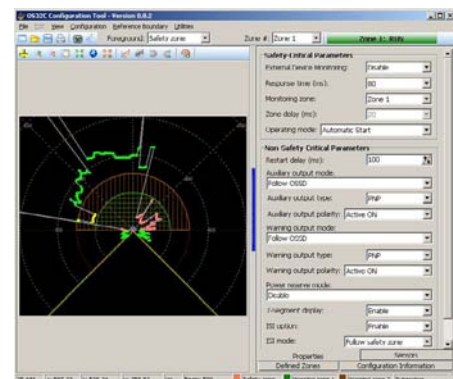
OS32C Configuration Tool - Version 0.0.2

File Edit View Configuration Reference Boundary Utilities

Foreground: Safety zone

Zone #: Zone 1

Zone 1: Rdy

Safety Critical Parameters

External Device Monitoring: Disable

Response time (ms): 80

Monitoring zone: Zone 1

Zone delay (ms): 20

Operating mode: Automatic Start

Non Safety Critical Parameters

Restart delay (ms): 100

Auxiliary output mode:

Follow OSSD

Auxiliary output type: PNP

Auxiliary output polarity: Active ON

Warning output mode:

Follow OSSD

Warning output type: PNP

Warning output polarity: Active ON

Power reserve mode:

Disable

Alignment display: Enable

ISI option: Enable

ISI mode: Follow safety zone

Properties

Sensors

Defined Zones

Configuration Information

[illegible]